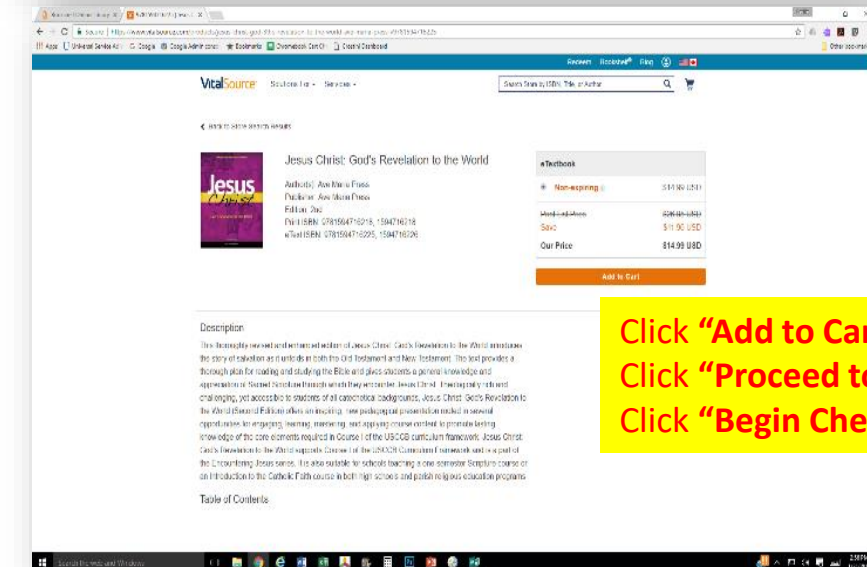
VitalSource Solutions ▾ Services ▾

Redeem Bookshelf Blog

Search Store by ISBN, Title, or Author

Back to Store Search Results

Jesus Christ: God's Revelation to the World

Author(s): Ave Maria Press
Publisher: Ave Maria Press
Edition: 2nd
Print ISBN: 9781594716218, 1594716218
eText ISBN: 9781594716225, 1594716226

eTextbook

Non-expiring $14.99 USD

Print List Price $26.95 USD
Save $11.96 USD
Our Price $14.99 USD

Add to Cart

Description

This thoroughly revised and enhanced edition of Jesus Christ: God's Revelation to the World introduces the story of salvation as it unfolds in both the Old Testament and New Testament. The text provides a thorough plan for reading and studying the Bible and gives students a general knowledge and appreciation of Sacred Scripture through which they encounter Jesus Christ. The engagingly rich and challenging, yet accessible to students of all catechetical backgrounds, Jesus Christ: God's Revelation to the World (Second Edition) offers an inspiring, new pedagogical presentation rooted in several opportunities for engaging, learning, mastering, and applying course content to promote lasting knowledge of the core elements required in Course I of the USCCB curriculum framework. Jesus Christ: God's Revelation to the World supports Course I of the USCCB Curriculum Framework and is a part of the Encountering Jesus series. It is also suitable for schools teaching a one-semester Scripture course or an Introduction to the Catholic Faith course in both high schools and parish religious education programs.

Table of Contents

Click "Add to Car
Click "Proceed to
Click "Begin Che

Search the web and Windows